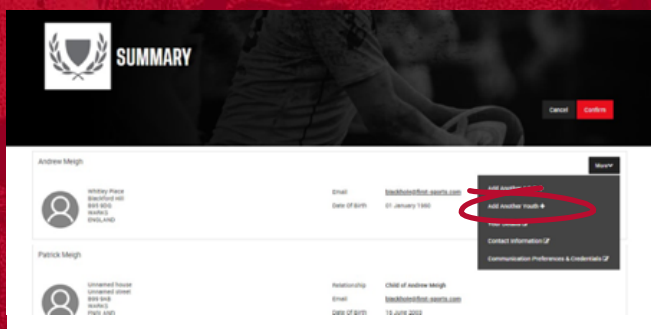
SUMMARY

Cancel Confirm

Andrew Meigh

More

Whitley Place
Blackford Hill
B99 8DG
WARKS
ENGLAND

Email blackfoot@first-sports.com

Date Of Birth 01 January 1980

Add Another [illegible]

Add Another Youth

Your Details

Contact Information

Communication Preferences & Credentials

Patrick Meigh

Unnamed house
Unnamed street
B99 8AB
WARKS
ENGLAND

Relationship Child of Andrew Meigh

Email blackfoot@first-sports.com

Date Of Birth 16 June 2003